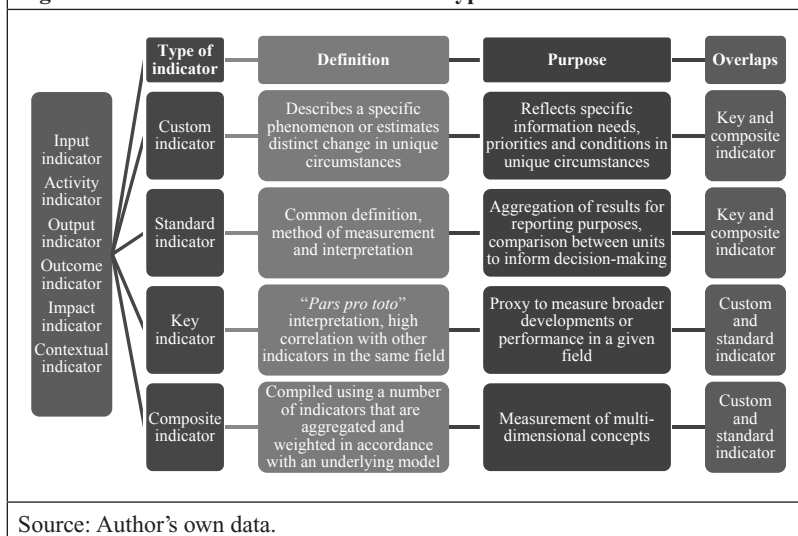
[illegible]

Input indicator
Activity indicator
Output indicator
Outcome indicator
Impact indicator
Contextual indicator

| Type of indicator | Definition | Purpose | Overlaps |
|---|---|---|---|
| Custom indicator | Describes a specific phenomenon or estimates distinct change in unique circumstances | Reflects specific information needs, priorities and conditions in unique circumstances | Key and composite indicator |
| Standard indicator | Common definition, method of measurement and interpretation | Aggregation of results for reporting purposes, comparison between units to inform decision-making | Key and composite indicator |
| Key indicator | "*Pars pro toto*" interpretation, high correlation with other indicators in the same field | Proxy to measure broader developments or performance in a given field | Custom and standard indicator |
| Composite indicator | Compiled using a number of indicators that are aggregated and weighted in accordance with an underlying model | Measurement of multi-dimensional concepts | Custom and standard indicator |

Source: Author's own data.